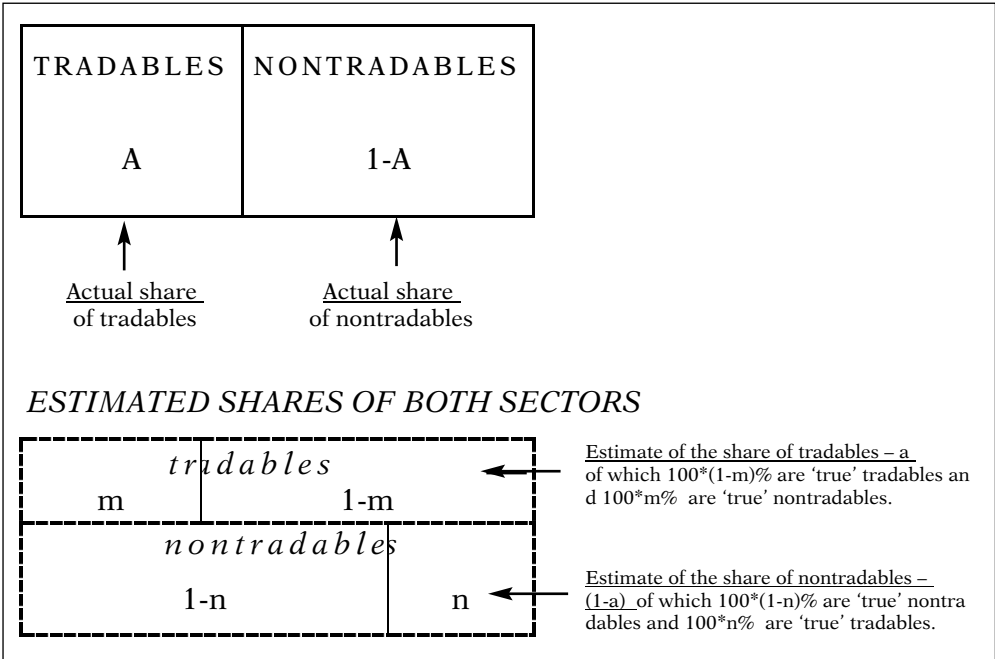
TRADABLES

A

NONTRADABLES

1-A

Actual share of tradables

Actual share of nontradables

ESTIMATED SHARES OF BOTH SECTORS

tradables

m

1-m

nontradables

1-n

n

Estimate of the share of tradables – a of which 100*(1-m)% are 'true' tradables and 100*m% are 'true' nontradables.

Estimate of the share of nontradables – (1-a) of which 100*(1-n)% are 'true' nontradables and 100*n% are 'true' tradables.